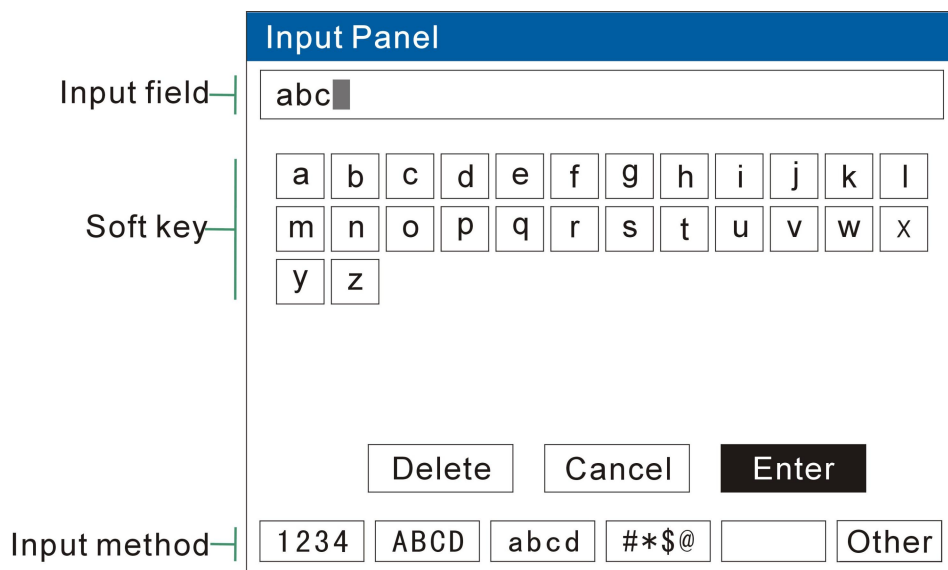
Input Panel

Input field

abc

Soft key

| a | b | c | d | e | f | g | h | i | j | k | l |
|---|---|---|---|---|---|---|---|---|---|---|---|
| m | n | o | p | q | r | s | t | u | v | w | x |
| y | z | | | | | | | | | | |

Delete Cancel Enter

Input method

1234 ABCD abcd #*$@ Other